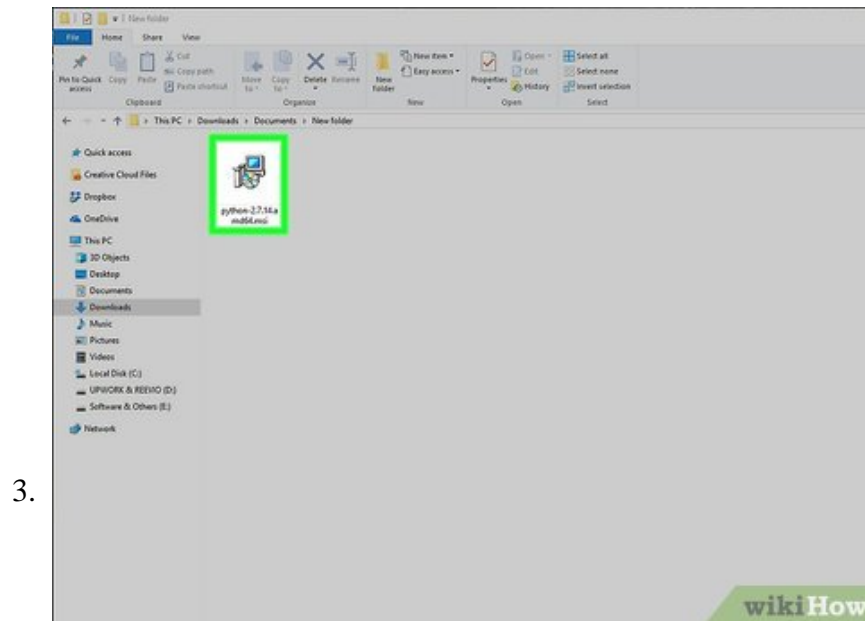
3.

New folder

File Home Share View

Pin to Quick access Copy Paste Cut Copy path Paste shortcut Clipboard

Move to Copy to Delete Rename Organize

New folder New item Easy access New

Properties Open Edit History Open

Select all Select none Invert selection Select

This PC > Downloads > Documents > New folder

Quick access
Creative Cloud Files
Dropbox
OneDrive
This PC
3D Objects
Desktop
Documents
Downloads
Music
Pictures
Videos
Local Disk (C:)
UPWORK & REEVIO (D:)
Software & Others (E:)
Network

python-2.7.14.amd64.msi

wikiHow